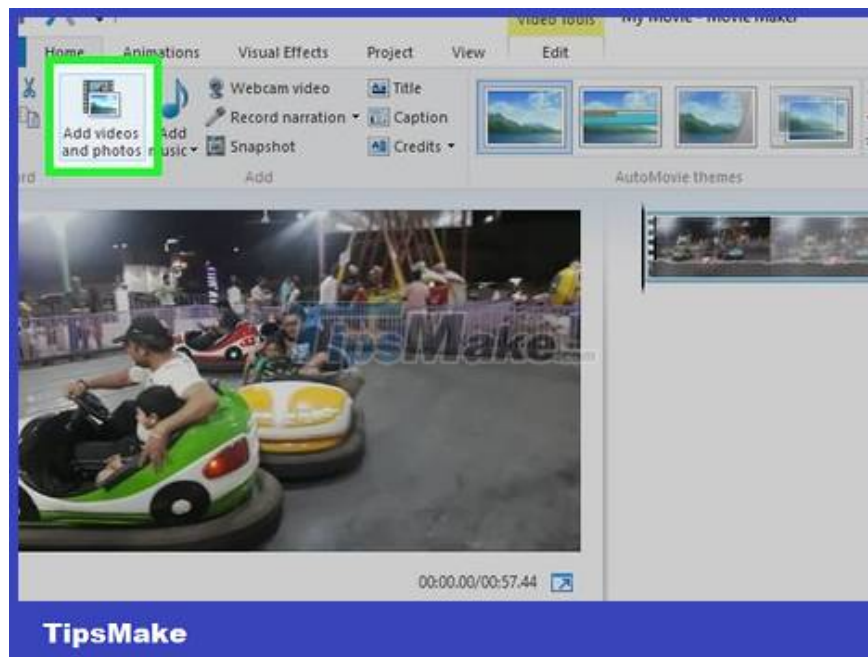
Video Tools
My Movie - Movie Maker
Home
Animations
Visual Effects
Project
View
Edit
Add videos and photos
Add music
Webcam video
Record narration
Snapshot
Title
Caption
Credits
Add
AutoMovie themes
TipsMake
00:00.00/00:57.44
TipsMake